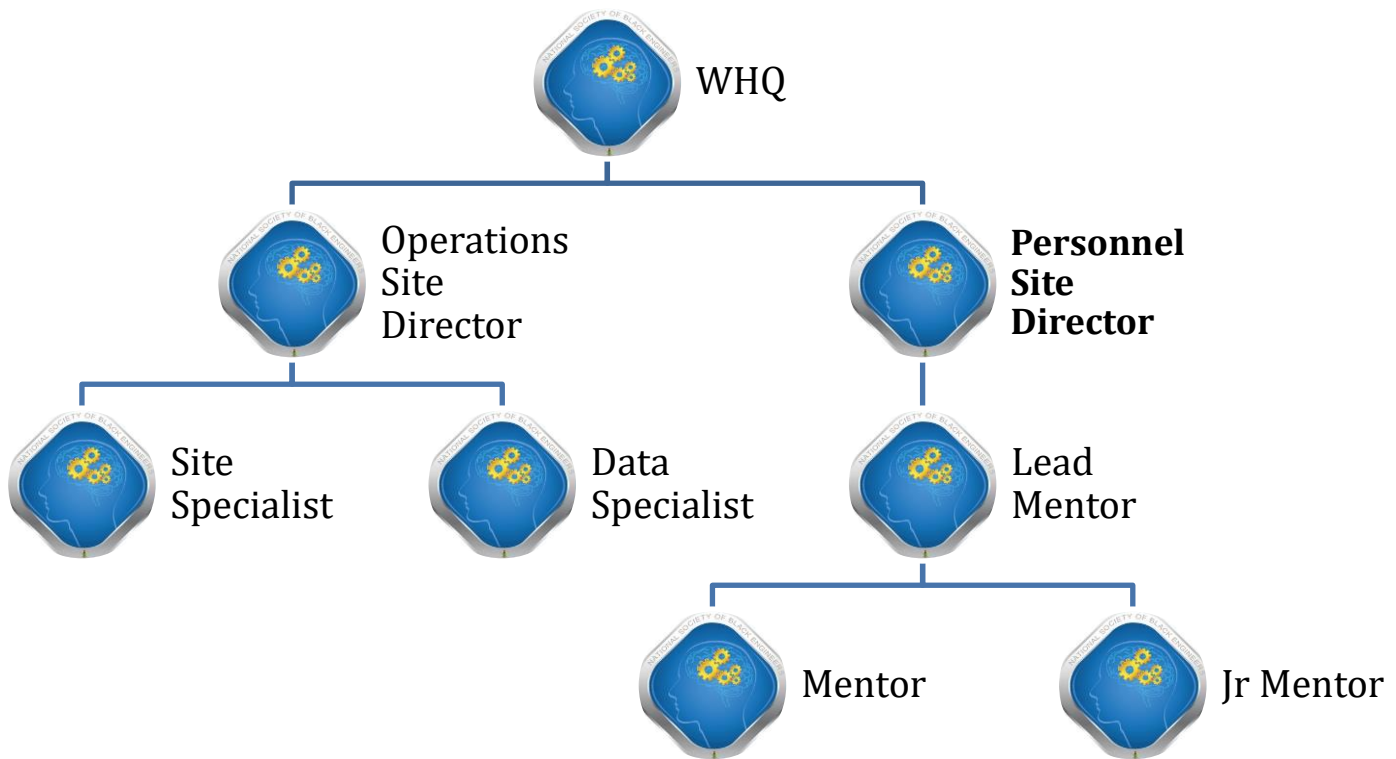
NATIONAL SOCIETY OF BLACK ENGINEERS
WHQ

NATIONAL SOCIETY OF BLACK ENGINEERS
Operations Site Director

NATIONAL SOCIETY OF BLACK ENGINEERS
**Personnel Site Director**

NATIONAL SOCIETY OF BLACK ENGINEERS
Site Specialist

NATIONAL SOCIETY OF BLACK ENGINEERS
Data Specialist

NATIONAL SOCIETY OF BLACK ENGINEERS
Lead Mentor

NATIONAL SOCIETY OF BLACK ENGINEERS
Mentor

NATIONAL SOCIETY OF BLACK ENGINEERS
Jr Mentor